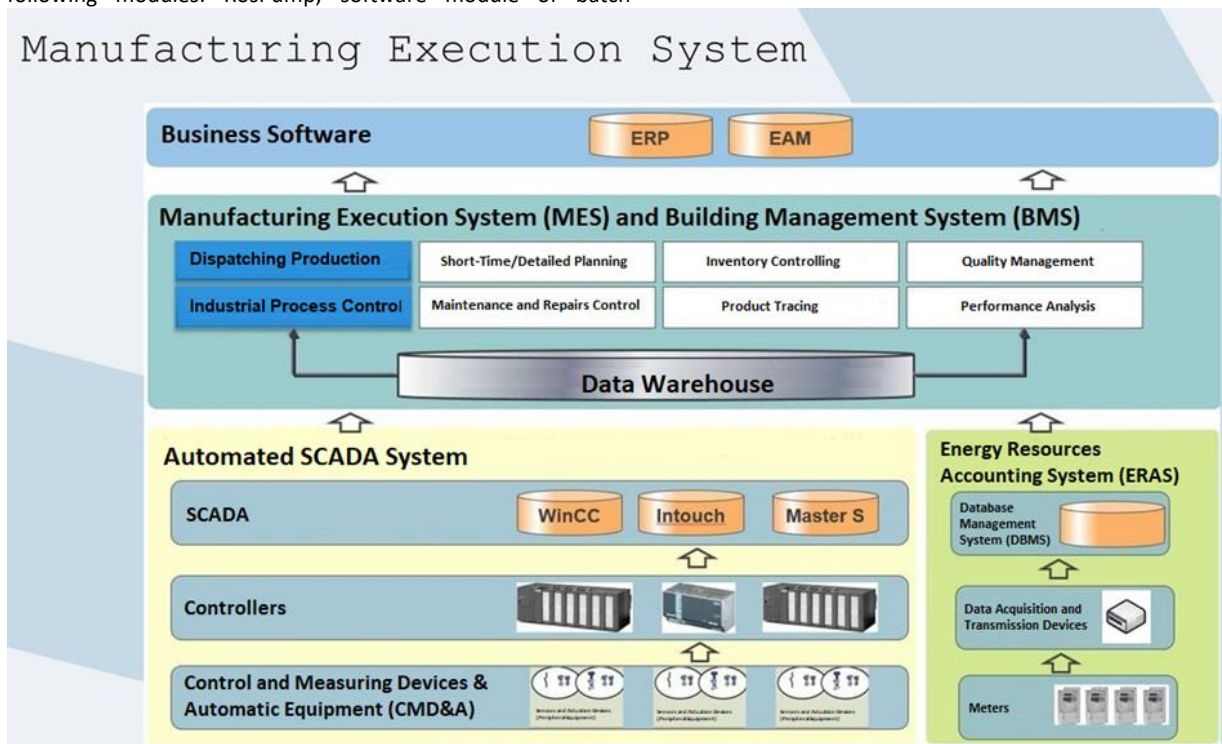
following modules: "Res. amp; software module of batch

Manufacturing Execution System

Business Software

ERP

EAM

Manufacturing Execution System (MES) and Building Management System (BMS)

Dispatching Production

Short-Time/Detailed Planning

Inventory Controlling

Quality Management

Industrial Process Control

Maintenance and Repairs Control

Product Tracing

Performance Analysis

Data Warehouse

Automated SCADA System

SCADA

WinCC

Intouch

Master S

Controllers

Control and Measuring Devices & Automatic Equipment (CMD&A)

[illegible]

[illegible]

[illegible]

Energy Resources Accounting System (ERAS)

Database Management System (DBMS)

Data Acquisition and Transmission Devices

Meters